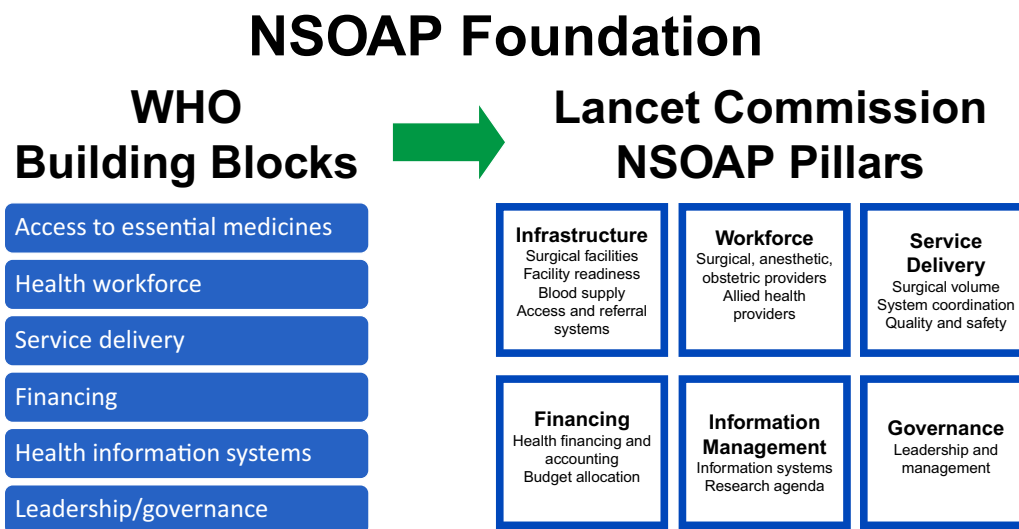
NSOAP Foundation

WHO Building Blocks

Access to essential medicines
Health workforce
Service delivery
Financing
Health information systems
Leadership/governance

Lancet Commission NSOAP Pillars

Infrastructure
Surgical facilities
Facility readiness
Blood supply
Access and referral systems

Workforce
Surgical, anesthetic, obstetric providers
Allied health providers

Service Delivery
Surgical volume
System coordination
Quality and safety

Financing
Health financing and accounting
Budget allocation

Information Management
Information systems
Research agenda

Governance
Leadership and management